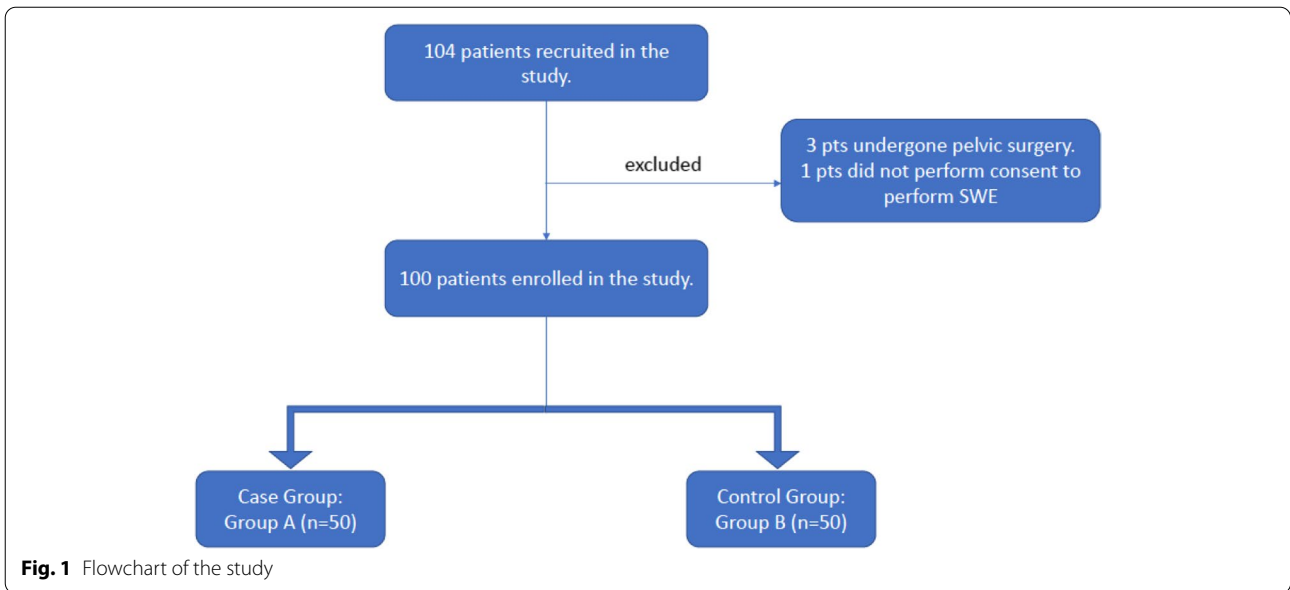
104 patients recruited in the study.

excluded

3 pts undergone pelvic surgery.
1 pts did not perform consent to perform SWE

100 patients enrolled in the study.

Case Group:
Group A (n=50)

Control Group:
Group B (n=50)

**Fig. 1** Flowchart of the study